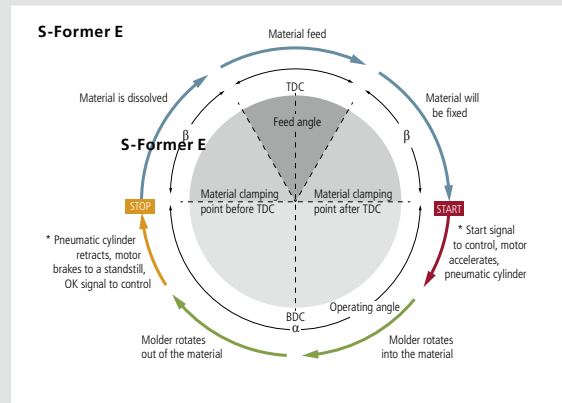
S-Former E

Material feed

TDC

Material is dissolved

Material will be fixed

Feed angle

β

β

S-Former E

Material clamping point before TDC

Material clamping point after TDC

STOP

START

* Start signal to control, motor accelerates, pneumatic cylinder

* Pneumatic cylinder retracts, motor brakes to a standstill, OK signal to control

Operating angle

BDC

α

Molder rotates out of the material

Molder rotates into the material